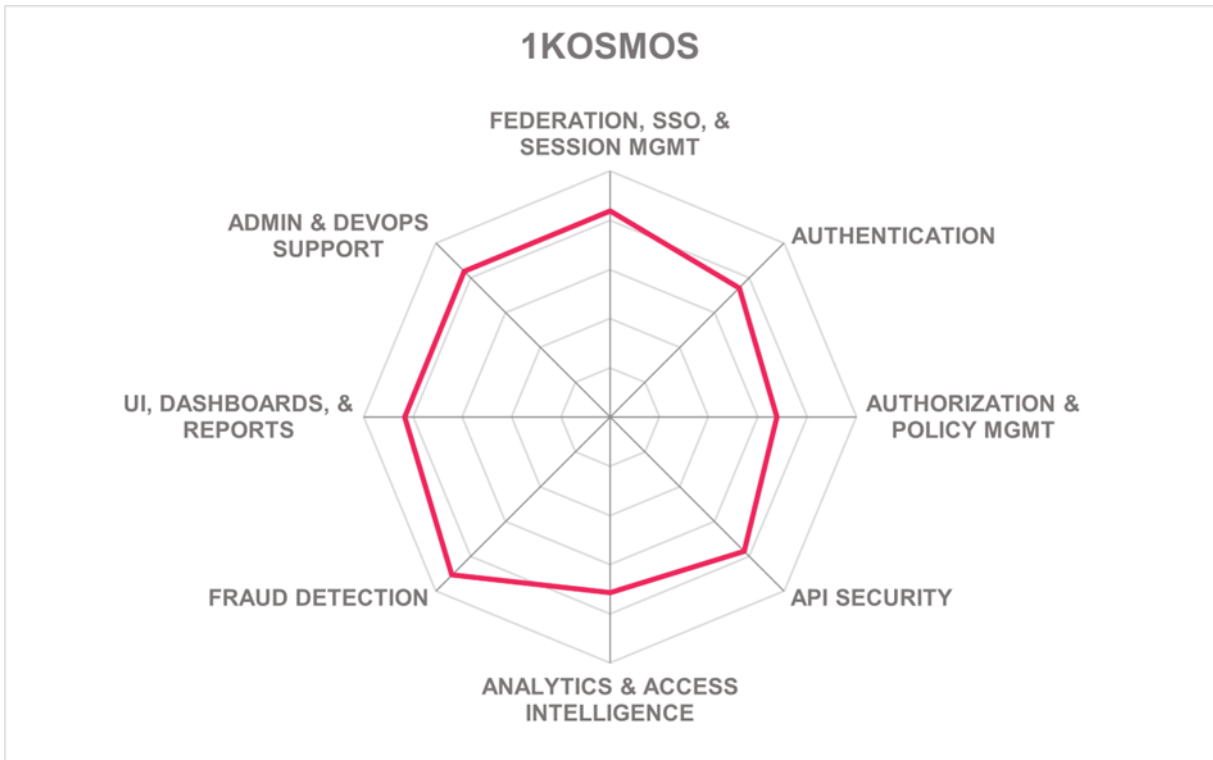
1KOSMOS

FEDERATION, SSO, & SESSION MGMT

AUTHENTICATION

AUTHORIZATION & POLICY MGMT

API SECURITY

ANALYTICS & ACCESS INTELLIGENCE

FRAUD DETECTION

UI, DASHBOARDS, & REPORTS

ADMIN & DEVOPS SUPPORT